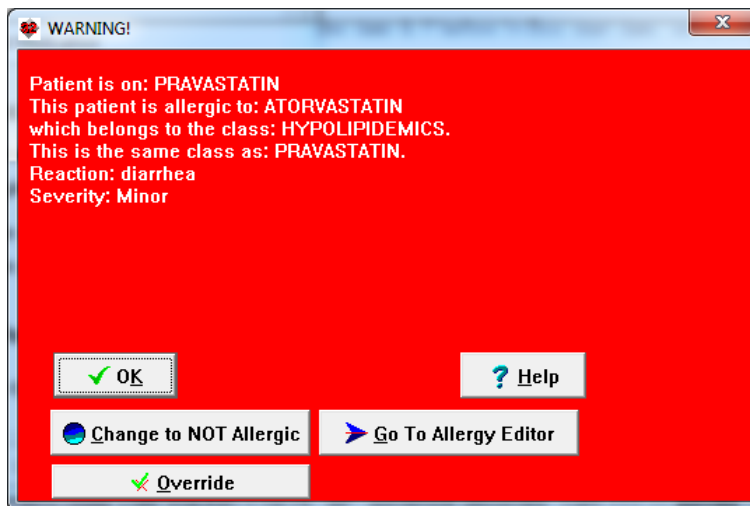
WARNING!

Patient is on: PRAVASTATIN
This patient is allergic to: ATORVASTATIN
which belongs to the class: HYPOLIPIDEMICS.
This is the same class as: PRAVASTATIN.
Reaction: diarrhea
Severity: Minor

OK

Help

Change to NOT Allergic

Go To Allergy Editor

Override